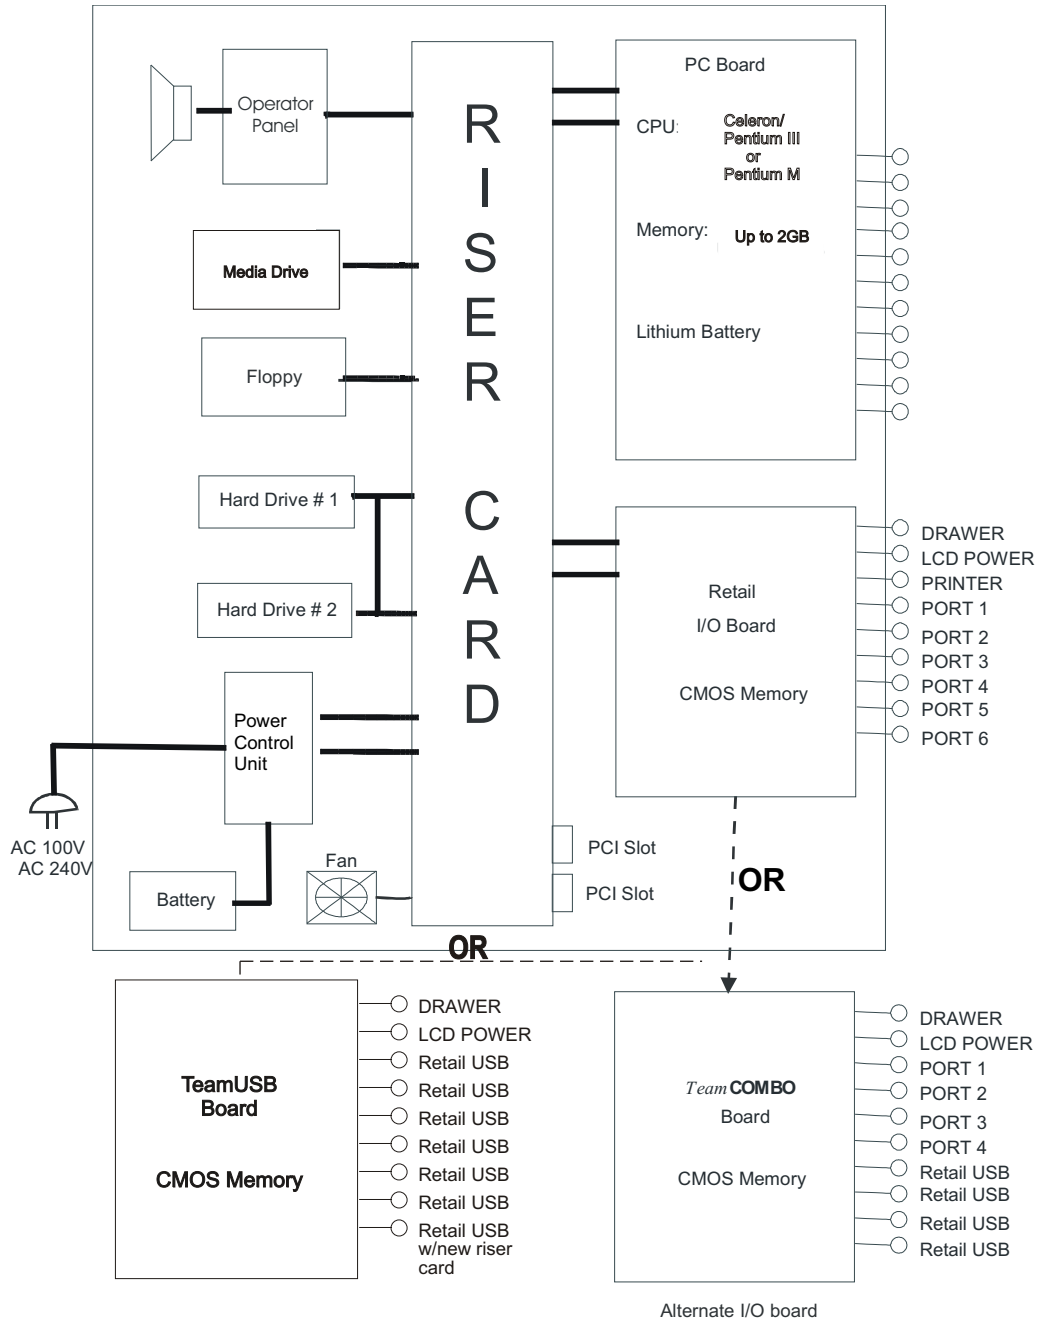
Operator Panel

Media Drive

Floppy

Hard Drive # 1

Hard Drive # 2

Power Control Unit

AC 100V
AC 240V

Battery

Fan

R I S E R C A R D

PCI Slot

PCI Slot

PC Board

CPU: Celeron/ Pentium III or Pentium M

Memory: Up to 2GB

Lithium Battery

Retail I/O Board

CMOS Memory

DRAWER
LCD POWER
PRINTER
PORT 1
PORT 2
PORT 3
PORT 4
PORT 5
PORT 6

OR

OR

TeamUSB Board

CMOS Memory

DRAWER
LCD POWER
Retail USB
Retail USB
Retail USB
Retail USB
Retail USB
Retail USB
Retail USB w/new riser card

Team COMBO Board

CMOS Memory

DRAWER
LCD POWER
PORT 1
PORT 2
PORT 3
PORT 4
Retail USB
Retail USB
Retail USB
Retail USB

Alternate I/O board